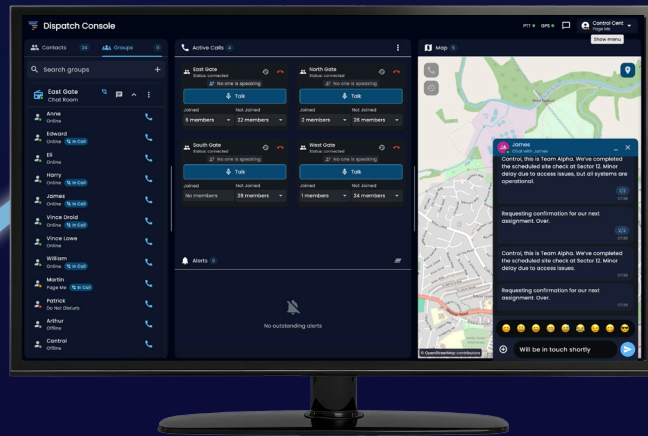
Dispatch Console

PTT GPS

Control Cent
Page Me

Show menu

Contacts 34 Groups 11

Search groups

East Gate
Chat Room

Anne
Online

Edward
Online In Call

Eli
Online

Harry
Online In Call

James
Online In Call

Vince Droid
Online In Call

Vince Lowe
Online

William
Online In Call

Martin
Page Me In Call

Patrick
Do Not Disturb

Arthur
Offline

Control
Offline

Active Calls 4

East Gate
Status: connected
No one is speaking
Talk
Joined Not Joined
6 members 22 members

North Gate
Status: connected
No one is speaking
Talk
Joined Not Joined
2 members 26 members

South Gate
Status: connected
No one is speaking
Talk
Joined Not Joined
No members 28 members

West Gate
Status: connected
No one is speaking
Talk
Joined Not Joined
1 members 34 members

Alerts 0

No outstanding alerts

Map 5

James
Chat with James

Control, this is Team Alpha. We've completed the scheduled site check at Sector 12. Minor delay due to access issues, but all systems are operational.

Requesting confirmation for our next assignment. Over.

Control, this is Team Alpha. We've completed the scheduled site check at Sector 12. Minor delay due to access issues.

Requesting confirmation for our next assignment. Over.

Will be in touch shortly

© OpenStreetMap contributors